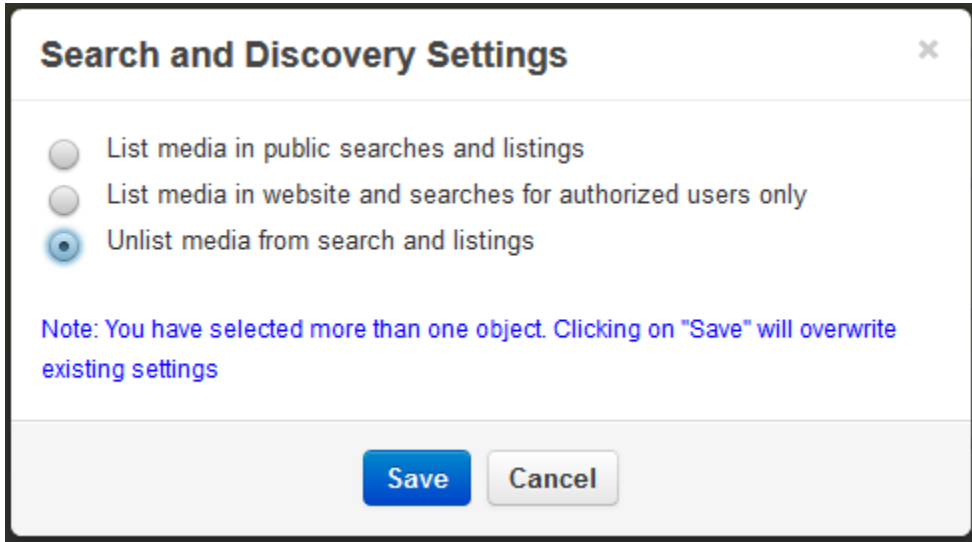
Search and Discovery Settings

×

List media in public searches and listings

List media in website and searches for authorized users only

Unlist media from search and listings

Note: You have selected more than one object. Clicking on "Save" will overwrite existing settings

Save

Cancel